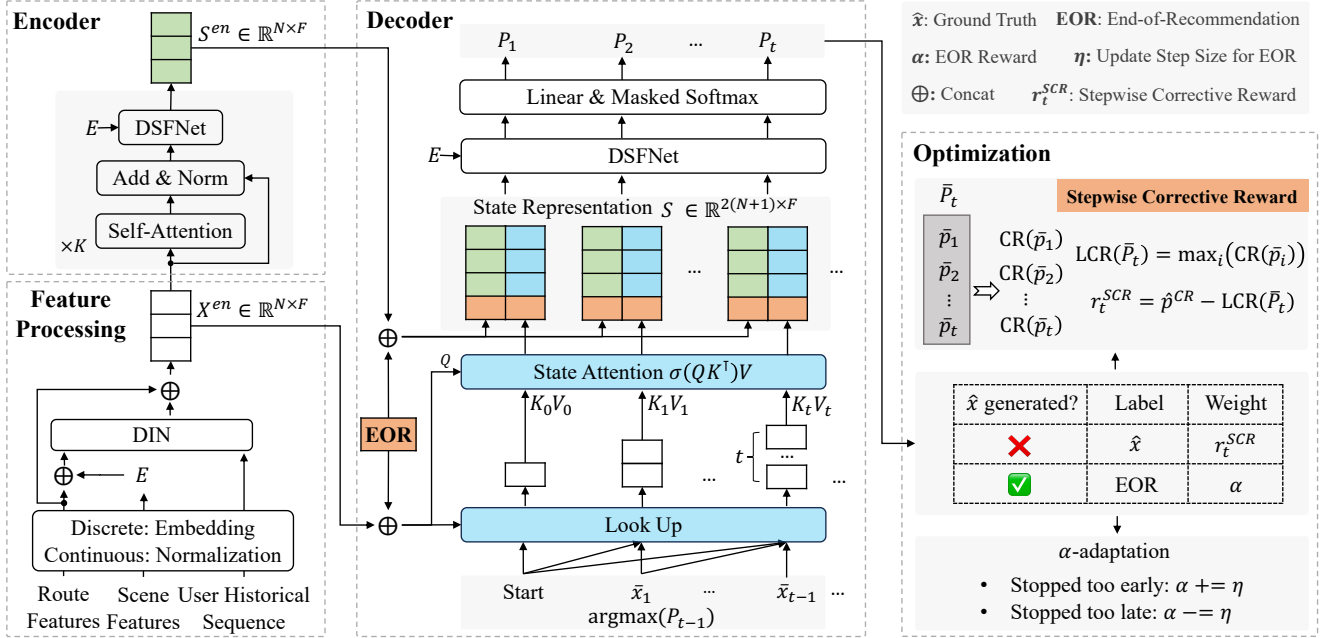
Encoder

$S^{en} \in \mathbb{R}^{N \times F}$

$E$ DSFNet

Add & Norm

Self-Attention

$\times K$

Feature Processing

$X^{en} \in \mathbb{R}^{N \times F}$

$\oplus$

DIN

$\oplus$ $E$

Discrete: Embedding
Continuous: Normalization

Route Features

Scene Features

User Historical Sequence

Decoder

$P_1$ $P_2$ ... $P_t$

Linear & Masked Softmax

$E$ DSFNet

State Representation $S \in \mathbb{R}^{2(N+1) \times F}$

... ...

$\oplus$

$Q$

State Attention $\sigma(QK^{\intercal})V$

EOR

$K_0 V_0$ $K_1 V_1$ $K_t V_t$

$t$ ... ...

$\oplus$

Look Up

Start $\bar{x}_1$ ... $\bar{x}_{t-1}$ ...

argmax$(P_{t-1})$

$\hat{x}$: Ground Truth EOR: End-of-Recommendation

$\alpha$: EOR Reward $\eta$: Update Step Size for EOR

$\oplus$: Concat $r_t^{SCR}$: Stepwise Corrective Reward

Optimization

$\bar{P}_t$

Stepwise Corrective Reward

$\bar{p}_1$ $\bar{p}_2$ $\vdots$ $\bar{p}_t$

CR$(\bar{p}_1)$ CR$(\bar{p}_2)$ $\vdots$ CR$(\bar{p}_t)$

$\text{LCR}(\bar{P}_t) = \max_i(\text{CR}(\bar{p}_i))$

$r_t^{SCR} = \hat{p}^{CR} - \text{LCR}(\bar{P}_t)$

| $\hat{x}$ generated? | Label | Weight |
|---|---|---|
| ❌ | $\hat{x}$ | $r_t^{SCR}$ |
| ✅ | EOR | $\alpha$ |

$\alpha$-adaptation

• Stopped too early: $\alpha$ += $\eta$

• Stopped too late: $\alpha$ −= $\eta$